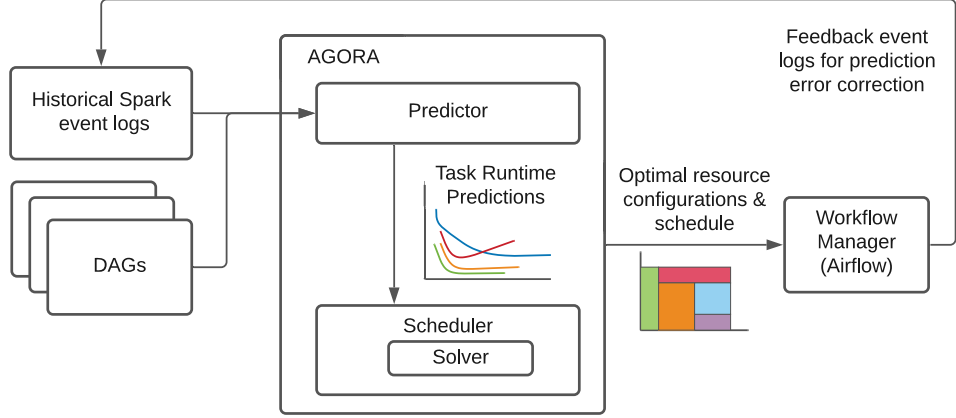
Feedback event logs for prediction error correction

Historical Spark event logs

DAGs

AGORA

Predictor

Task Runtime Predictions

Scheduler

Solver

Optimal resource configurations & schedule

Workflow Manager (Airflow)